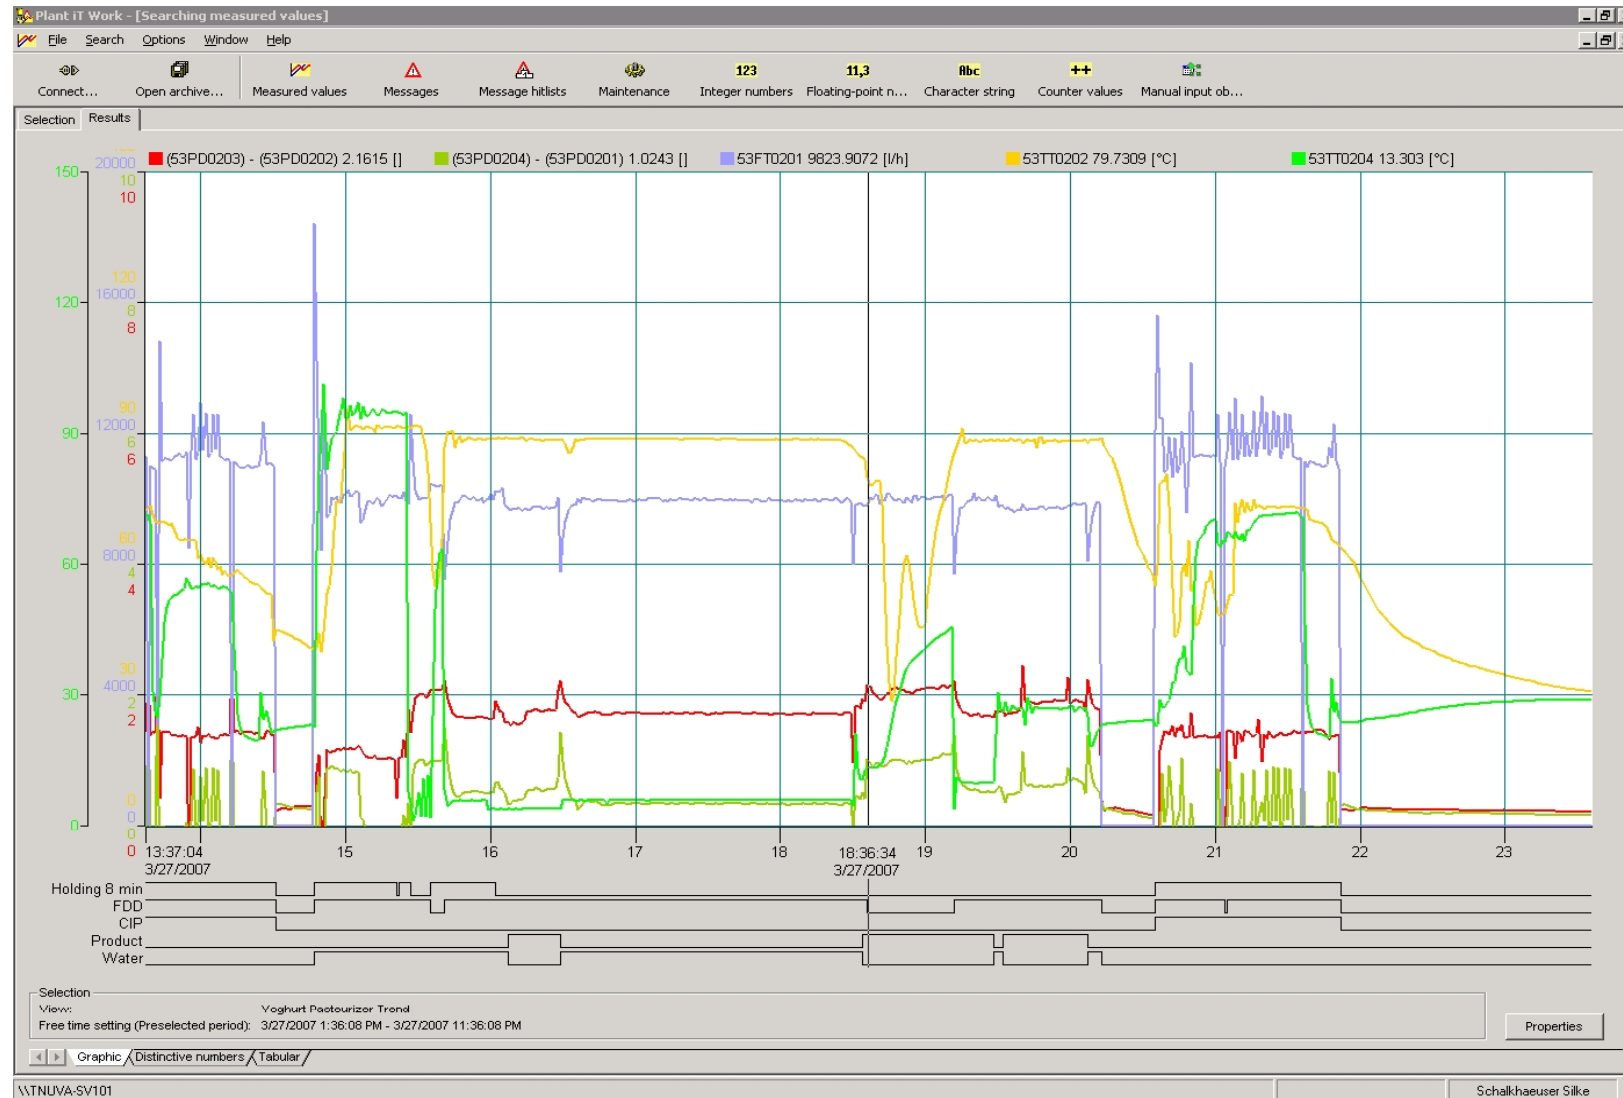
Plant iT Work - [Searching measured values]

File Search Options Window Help

Connect... Open archive... Measured values Messages Message hitlists Maintenance 123 Integer numbers 11,3 Floating-point n... Abc Character string ++ Counter values Manual input ob...

Selection Results

(53PD0203) - (53PD0202) 2.1615 [] (53PD0204) - (53PD0201) 1.0243 [] 53FT0201 9823.9072 [l/h] 53TT0202 79.7309 [°C] 53TT0204 13.303 [°C]

150 20000 10 10
120 120 16000 8 8
90 90 12000 6 6
60 60 8000 4 4
30 30 4000 2 2
0 0 0 0 0

13:37:04 3/27/2007 15 16 17 18 18:36:34 3/27/2007 19 20 21 22 23

Holding 8 min
FDD
CIP
Product
Water

Selection
View: Yoghurt Pasteurizer Trend
Free time setting (Preselected period): 3/27/2007 1:36:08 PM - 3/27/2007 11:36:08 PM

Properties

Graphic Distinctive numbers Tabular

\\TNUVA-SV101 Schalkhaeuser Silke